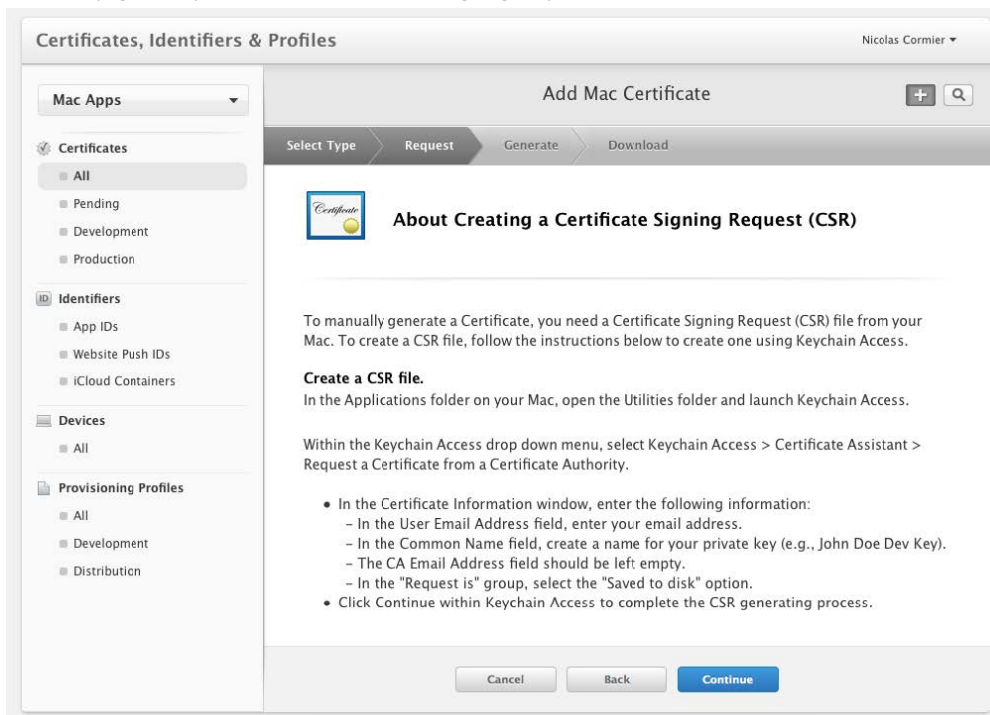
Certificates, Identifiers & Profiles

Nicolas Cormier ▾

Mac Apps

Certificates
All
Pending
Development
Production

ID Identifiers
App IDs
Website Push IDs
iCloud Containers

Devices
All

Provisioning Profiles
All
Development
Distribution

Add Mac Certificate

+

Select Type
Request
Generate
Download

Certificate

About Creating a Certificate Signing Request (CSR)

To manually generate a Certificate, you need a Certificate Signing Request (CSR) file from your Mac. To create a CSR file, follow the instructions below to create one using Keychain Access.

Create a CSR file.
In the Applications folder on your Mac, open the Utilities folder and launch Keychain Access.

Within the Keychain Access drop down menu, select Keychain Access > Certificate Assistant > Request a Certificate from a Certificate Authority.

• In the Certificate Information window, enter the following information:
- In the User Email Address field, enter your email address.
- In the Common Name field, create a name for your private key (e.g., John Doe Dev Key).
- The CA Email Address field should be left empty.
- In the "Request is" group, select the "Saved to disk" option.
• Click Continue within Keychain Access to complete the CSR generating process.

Cancel
Back
Continue